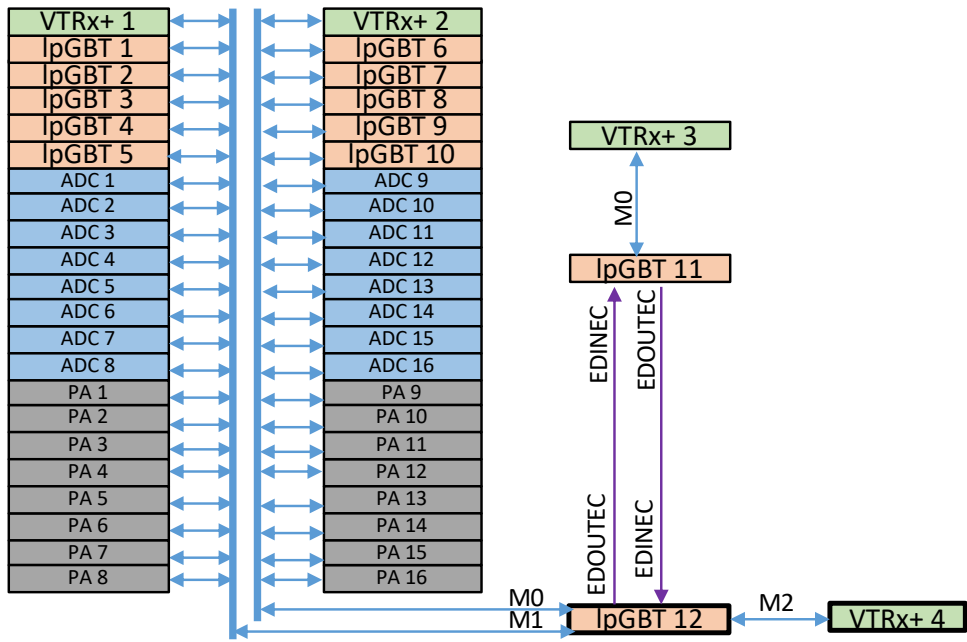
VTRx+ 1
lpGBT 1
lpGBT 2
lpGBT 3
lpGBT 4
lpGBT 5
ADC 1
ADC 2
ADC 3
ADC 4
ADC 5
ADC 6
ADC 7
ADC 8
PA 1
PA 2
PA 3
PA 4
PA 5
PA 6
PA 7
PA 8

VTRx+ 2
lpGBT 6
lpGBT 7
lpGBT 8
lpGBT 9
lpGBT 10
ADC 9
ADC 10
ADC 11
ADC 12
ADC 13
ADC 14
ADC 15
ADC 16
PA 9
PA 10
PA 11
PA 12
PA 13
PA 14
PA 15
PA 16

VTRx+ 3
M0
lpGBT 11
EDINEC
EDOUTEC
EDOUTEC
EDINEC
M0
M1
lpGBT 12
M2
VTRx+ 4